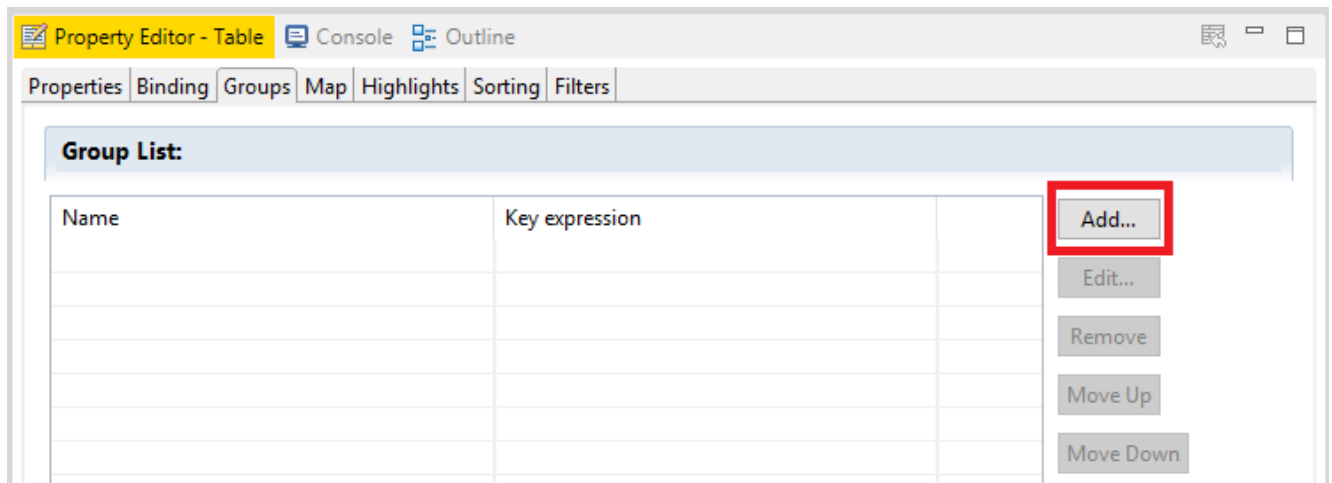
Property Editor - Table Console Outline

Properties Binding Groups Map Highlights Sorting Filters

Group List:

| Name | Key expression | |
|---|---|---|
| | | |

Add...
Edit...
Remove
Move Up
Move Down